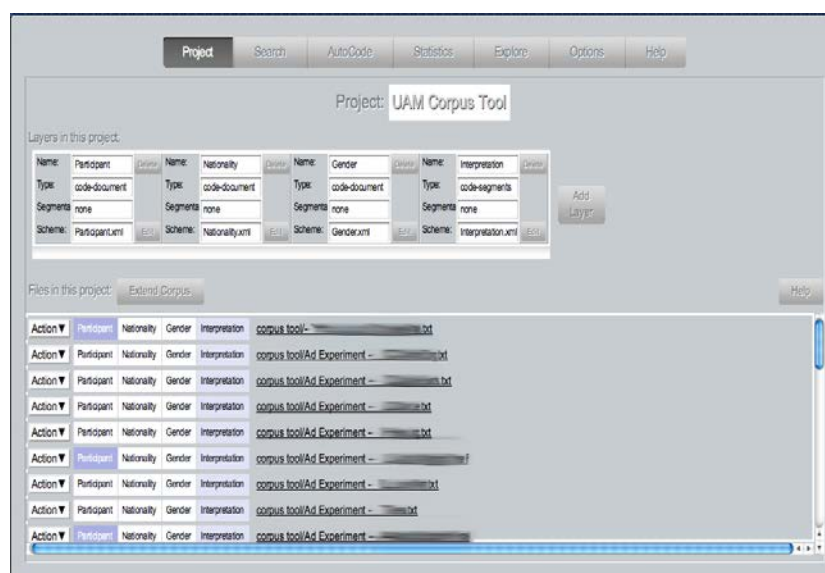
Project Search AutoCode Statistics Explore Options Help

Project: UAM Corpus Tool

Layers in this project:

Name: Participant Delete
Type: code-document
Segments: none
Scheme: Participant.xml Edit

Name: Nationality Delete
Type: code-document
Segments: none
Scheme: Nationality.xml Edit

Name: Gender Delete
Type: code-document
Segments: none
Scheme: Gender.xml Edit

Name: Interpretation Delete
Type: code-segments
Segments: none
Scheme: Interpretation.xml Edit

Add Layer

Files in this project: Extend Corpus

Help

Action▼ Participant Nationality Gender Interpretation corpus tool/- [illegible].txt
Action▼ Participant Nationality Gender Interpretation corpus tool/Ad Experiment – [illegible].txt
Action▼ Participant Nationality Gender Interpretation corpus tool/Ad Experiment – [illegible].txt
Action▼ Participant Nationality Gender Interpretation corpus tool/Ad Experiment – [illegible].txt
Action▼ Participant Nationality Gender Interpretation corpus tool/Ad Experiment – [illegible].txt
Action▼ Participant Nationality Gender Interpretation corpus tool/Ad Experiment – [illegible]
Action▼ Participant Nationality Gender Interpretation corpus tool/Ad Experiment - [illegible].txt
Action▼ Participant Nationality Gender Interpretation corpus tool/Ad Experiment - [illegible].txt
Action▼ Participant Nationality Gender Interpretation corpus tool/Ad Experiment – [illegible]